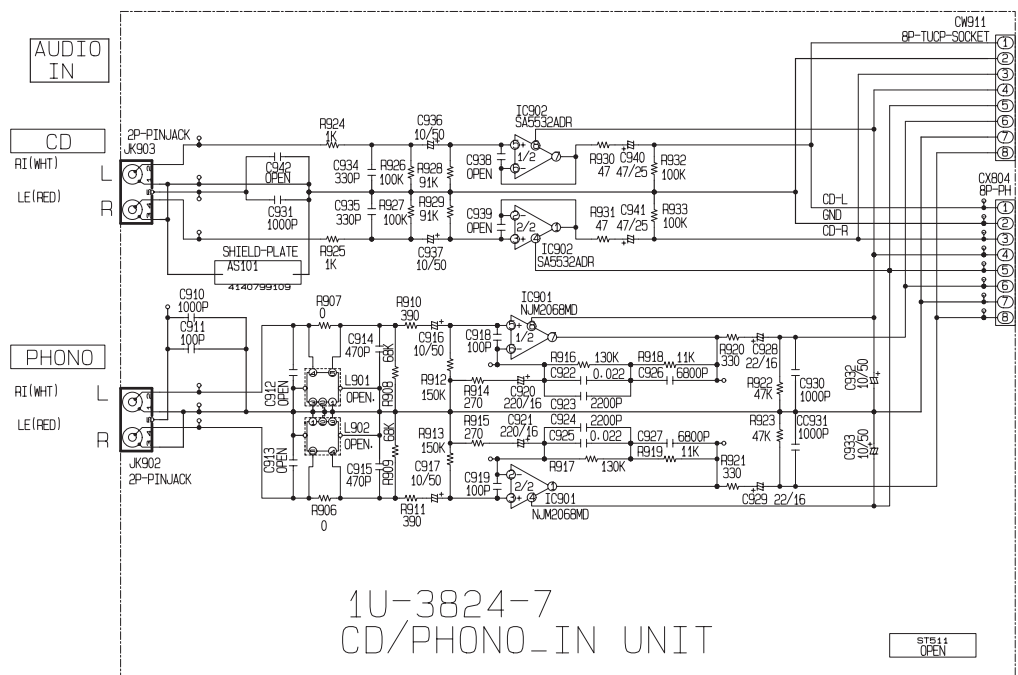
AUDIO IN

CD
RI(WHT)
LE(RED)
L
R
2P-PINJACK
JK903
C942 OPEN
C931 1000P
R924 1K
C934 330P
C935 330P
R925 1K
R926 100K
R927 100K
R928 91K
R929 91K
C936 10/50
C937 10/50
SHIELD-PLATE
AS101
4140799109
C938 OPEN
C939 OPEN
IC902 SA5532ADR
1/2
2/2
IC902 SA5532ADR
R930 47
C940 47/25
R932 100K
R931 47
C941 47/25
R933 100K
CW911
8P-TUCP-SOCKET
1 2 3 4 5 6 7 8
CD-L
GND
CD-R
CX804
8P-PH
1 2 3 4 5 6 7 8

C910 1000P
C911 100P
PHONO
RI(WHT)
LE(RED)
L
R
JK902
2P-PINJACK
C912 OPEN
C913 OPEN
R907 0
R906 0
C914 470P
C915 470P
L901 OPEN.
L902 OPEN.
R908 68K
R909 68K
R910 390
R911 390
C916 10/50
C917 10/50
R912 150K
R913 150K
R914 270
R915 270
C918 100P
C919 100P
IC901 NJM2068MD
1/2
2/2
IC901 NJM2068MD
R916 130K
R917 130K
C920 220/16
C921 220/16
C922 0.022
C925 0.022
C923 2200P
C924 2200P
R918 11K
R919 11K
C926 6800P
C927 6800P
R920 330
R921 330
C928 22/16
C929 22/16
R922 47K
R923 47K
C930 1000P
CC931 1000P
C932 10/50
C933 10/50

1U-3824-7
CD/PHONO_IN UNIT

ST511
OPEN